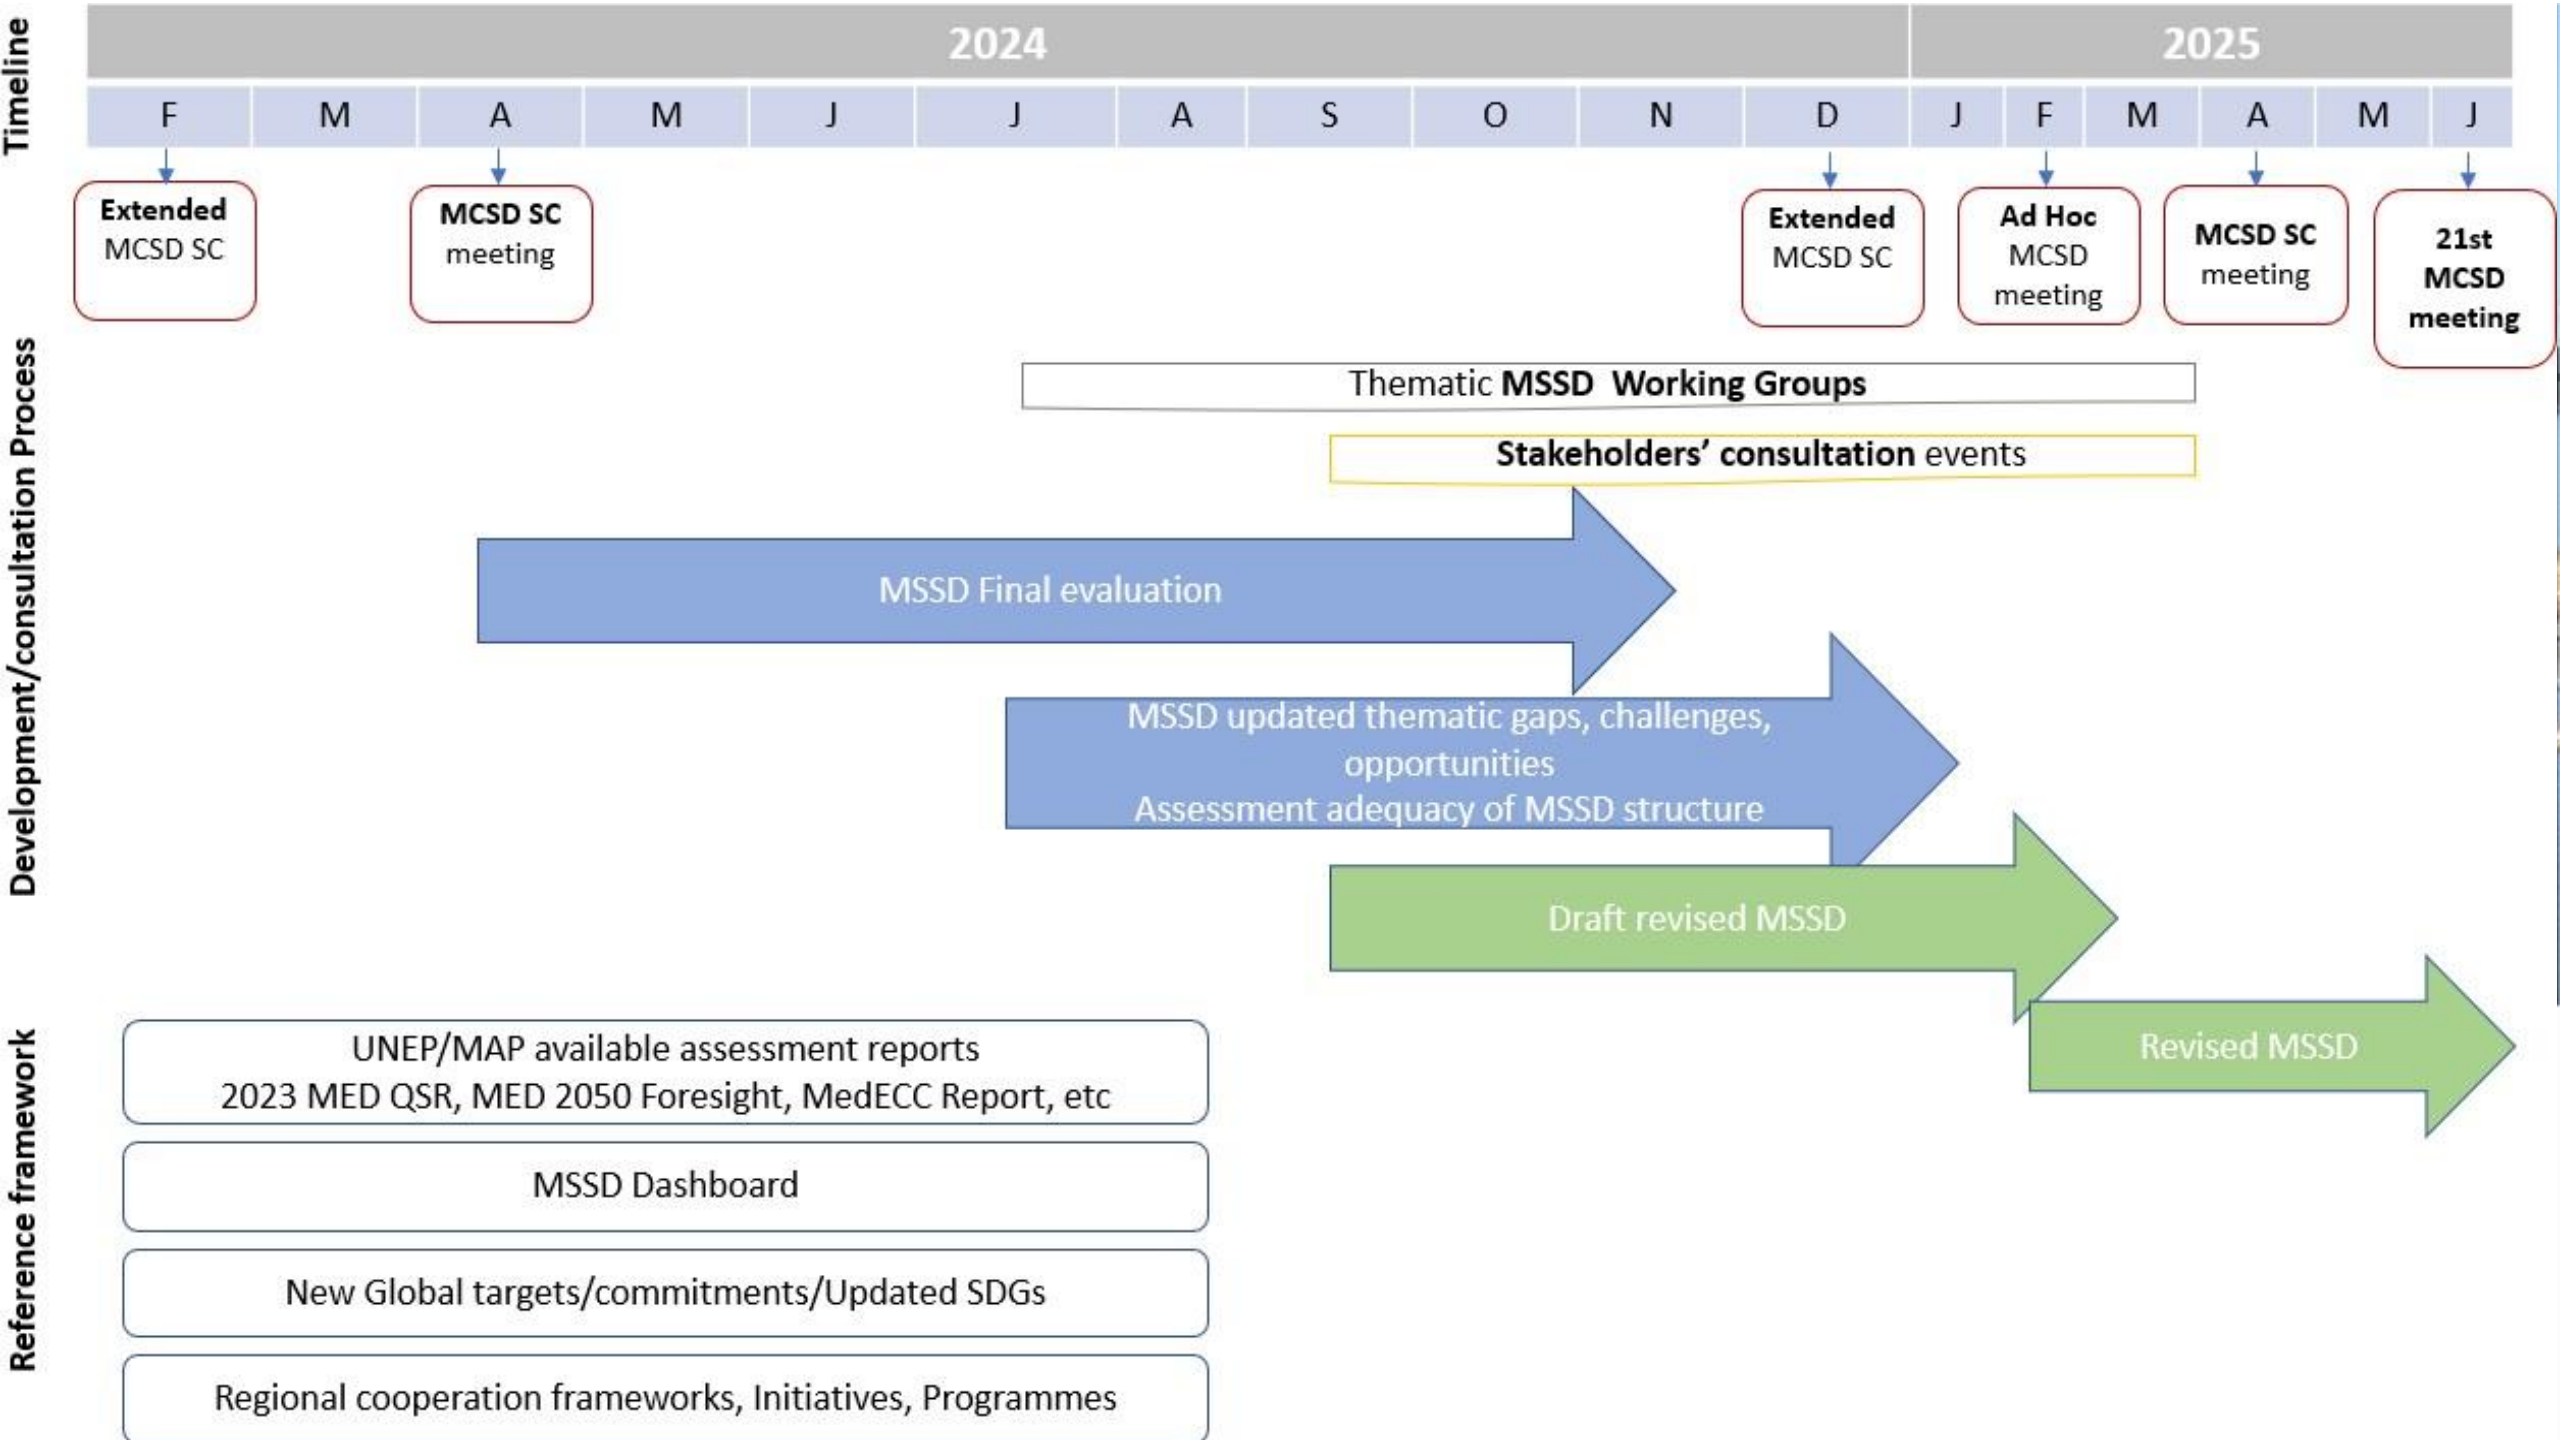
Timeline

| 2024 | | | | | | | | | | | 2025 | | | | | |
|---|---|---|---|---|---|---|---|---|---|---|---|---|---|---|---|---|
| F | M | A | M | J | J | A | S | O | N | D | J | F | M | A | M | J |

Extended MCSD SC

MCSD SC meeting

Extended MCSD SC

Ad Hoc MCSD meeting

MCSD SC meeting

21st MCSD meeting

Development/consultation Process

Thematic MSSD Working Groups

Stakeholders' consultation events

MSSD Final evaluation

MSSD updated thematic gaps, challenges, opportunities
Assessment adequacy of MSSD structure

Draft revised MSSD

Revised MSSD

Reference framework

UNEP/MAP available assessment reports
2023 MED QSR, MED 2050 Foresight, MedECC Report, etc

MSSD Dashboard

New Global targets/commitments/Updated SDGs

Regional cooperation frameworks, Initiatives, Programmes